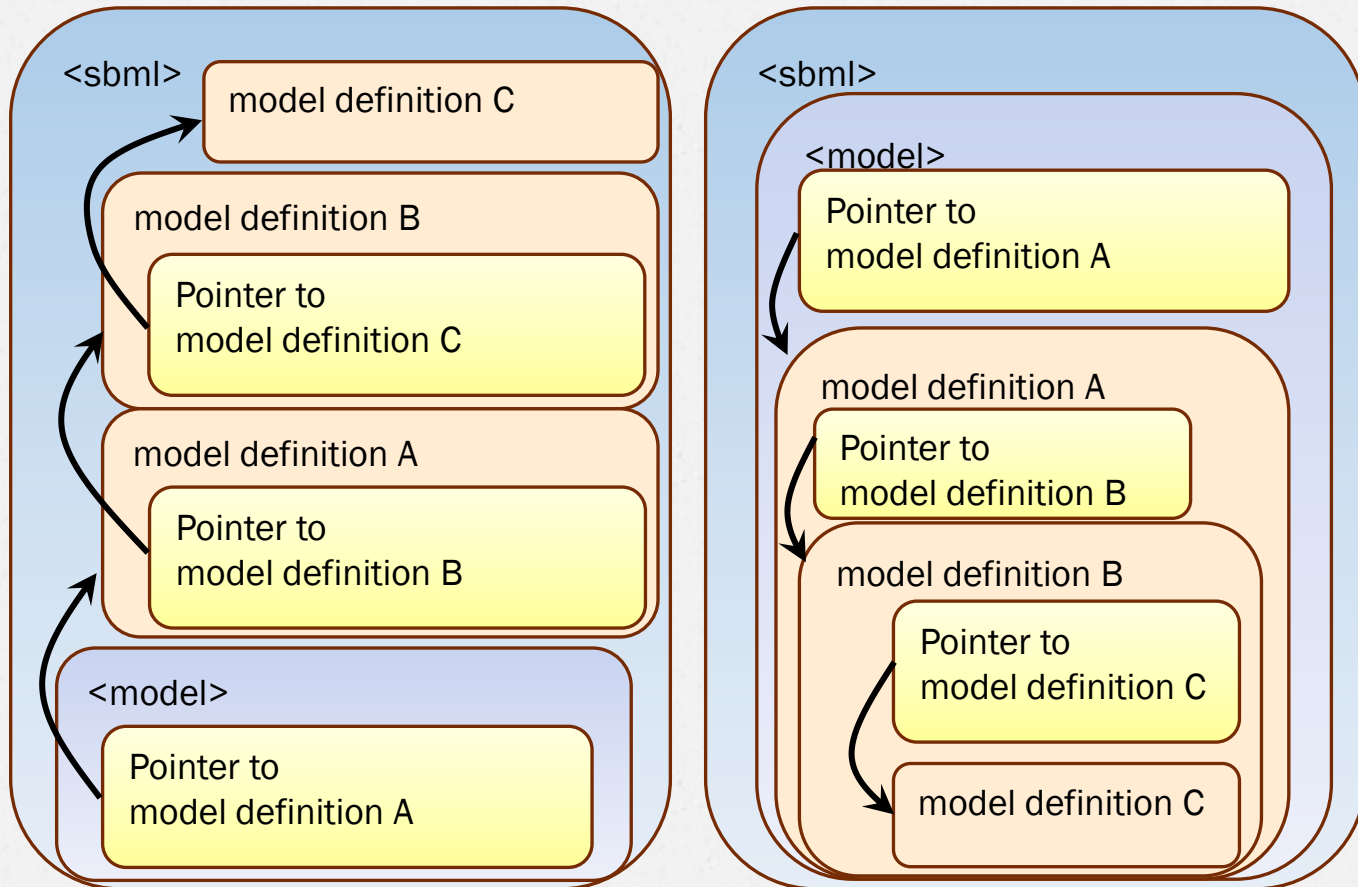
<sbml>
model definition C
model definition B
Pointer to model definition C
model definition A
Pointer to model definition B
<model>
Pointer to model definition A

<sbml>
<model>
Pointer to model definition A
model definition A
Pointer to model definition B
model definition B
Pointer to model definition C
model definition C